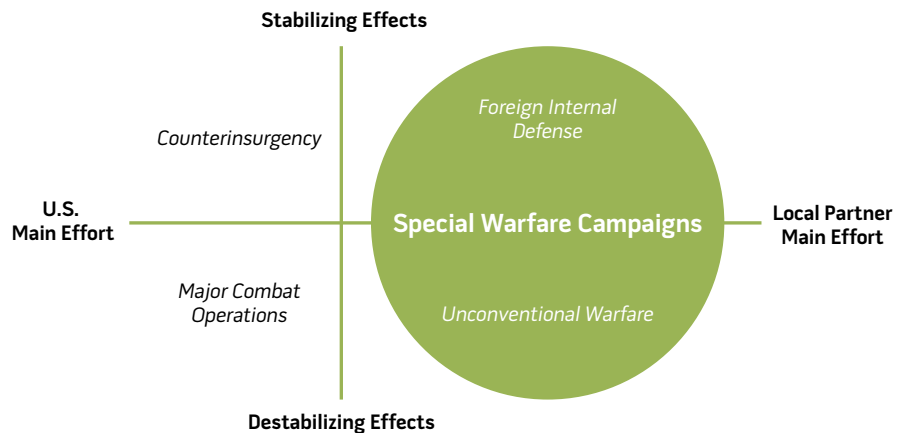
Stabilizing Effects

Counterinsurgency

Foreign Internal Defense

U.S. Main Effort

Special Warfare Campaigns

Local Partner Main Effort

Major Combat Operations

Unconventional Warfare

Destabilizing Effects